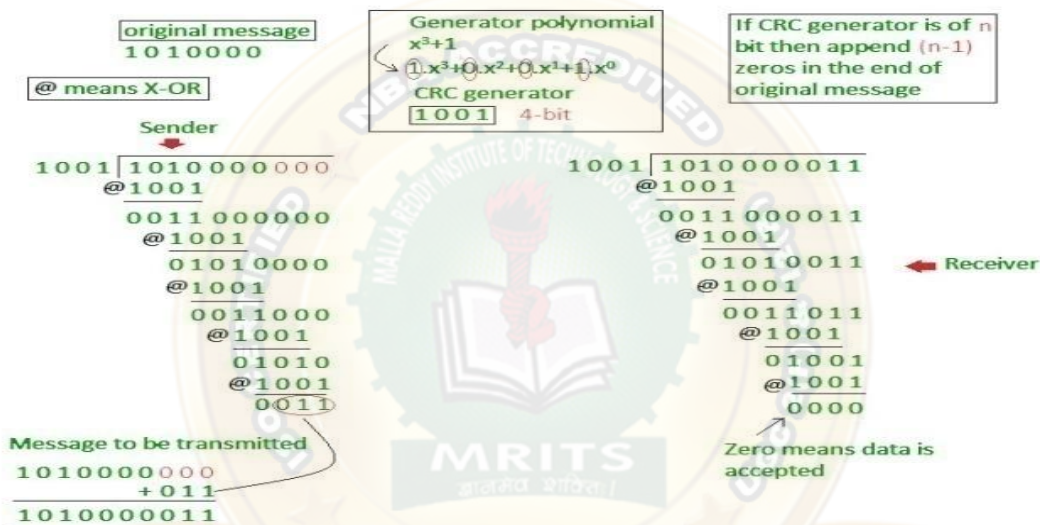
original message
1010000

Generator polynomial
$x^3+1$
$1.x^3+0.x^2+0.x^1+1.x^0$
CRC generator
1001 4-bit

If CRC generator is of n bit then append (n-1) zeros in the end of original message

@ means X-OR

Sender

1001 | 1010000000
@1001
0011000000
@1001
01010000
@1001
0011000
@1001
01010
@1001
0011

Message to be transmitted
1010000000
+011
1010000011

1001 | 1010000011
@1001
0011000011
@1001
01010011
@1001
0011011
@1001
01001
@1001
0000

Receiver

Zero means data is accepted

NBA ACCREDITED
MALLA REDDY INSTITUTE OF TECHNOLOGY & SCIENCE
MRITS